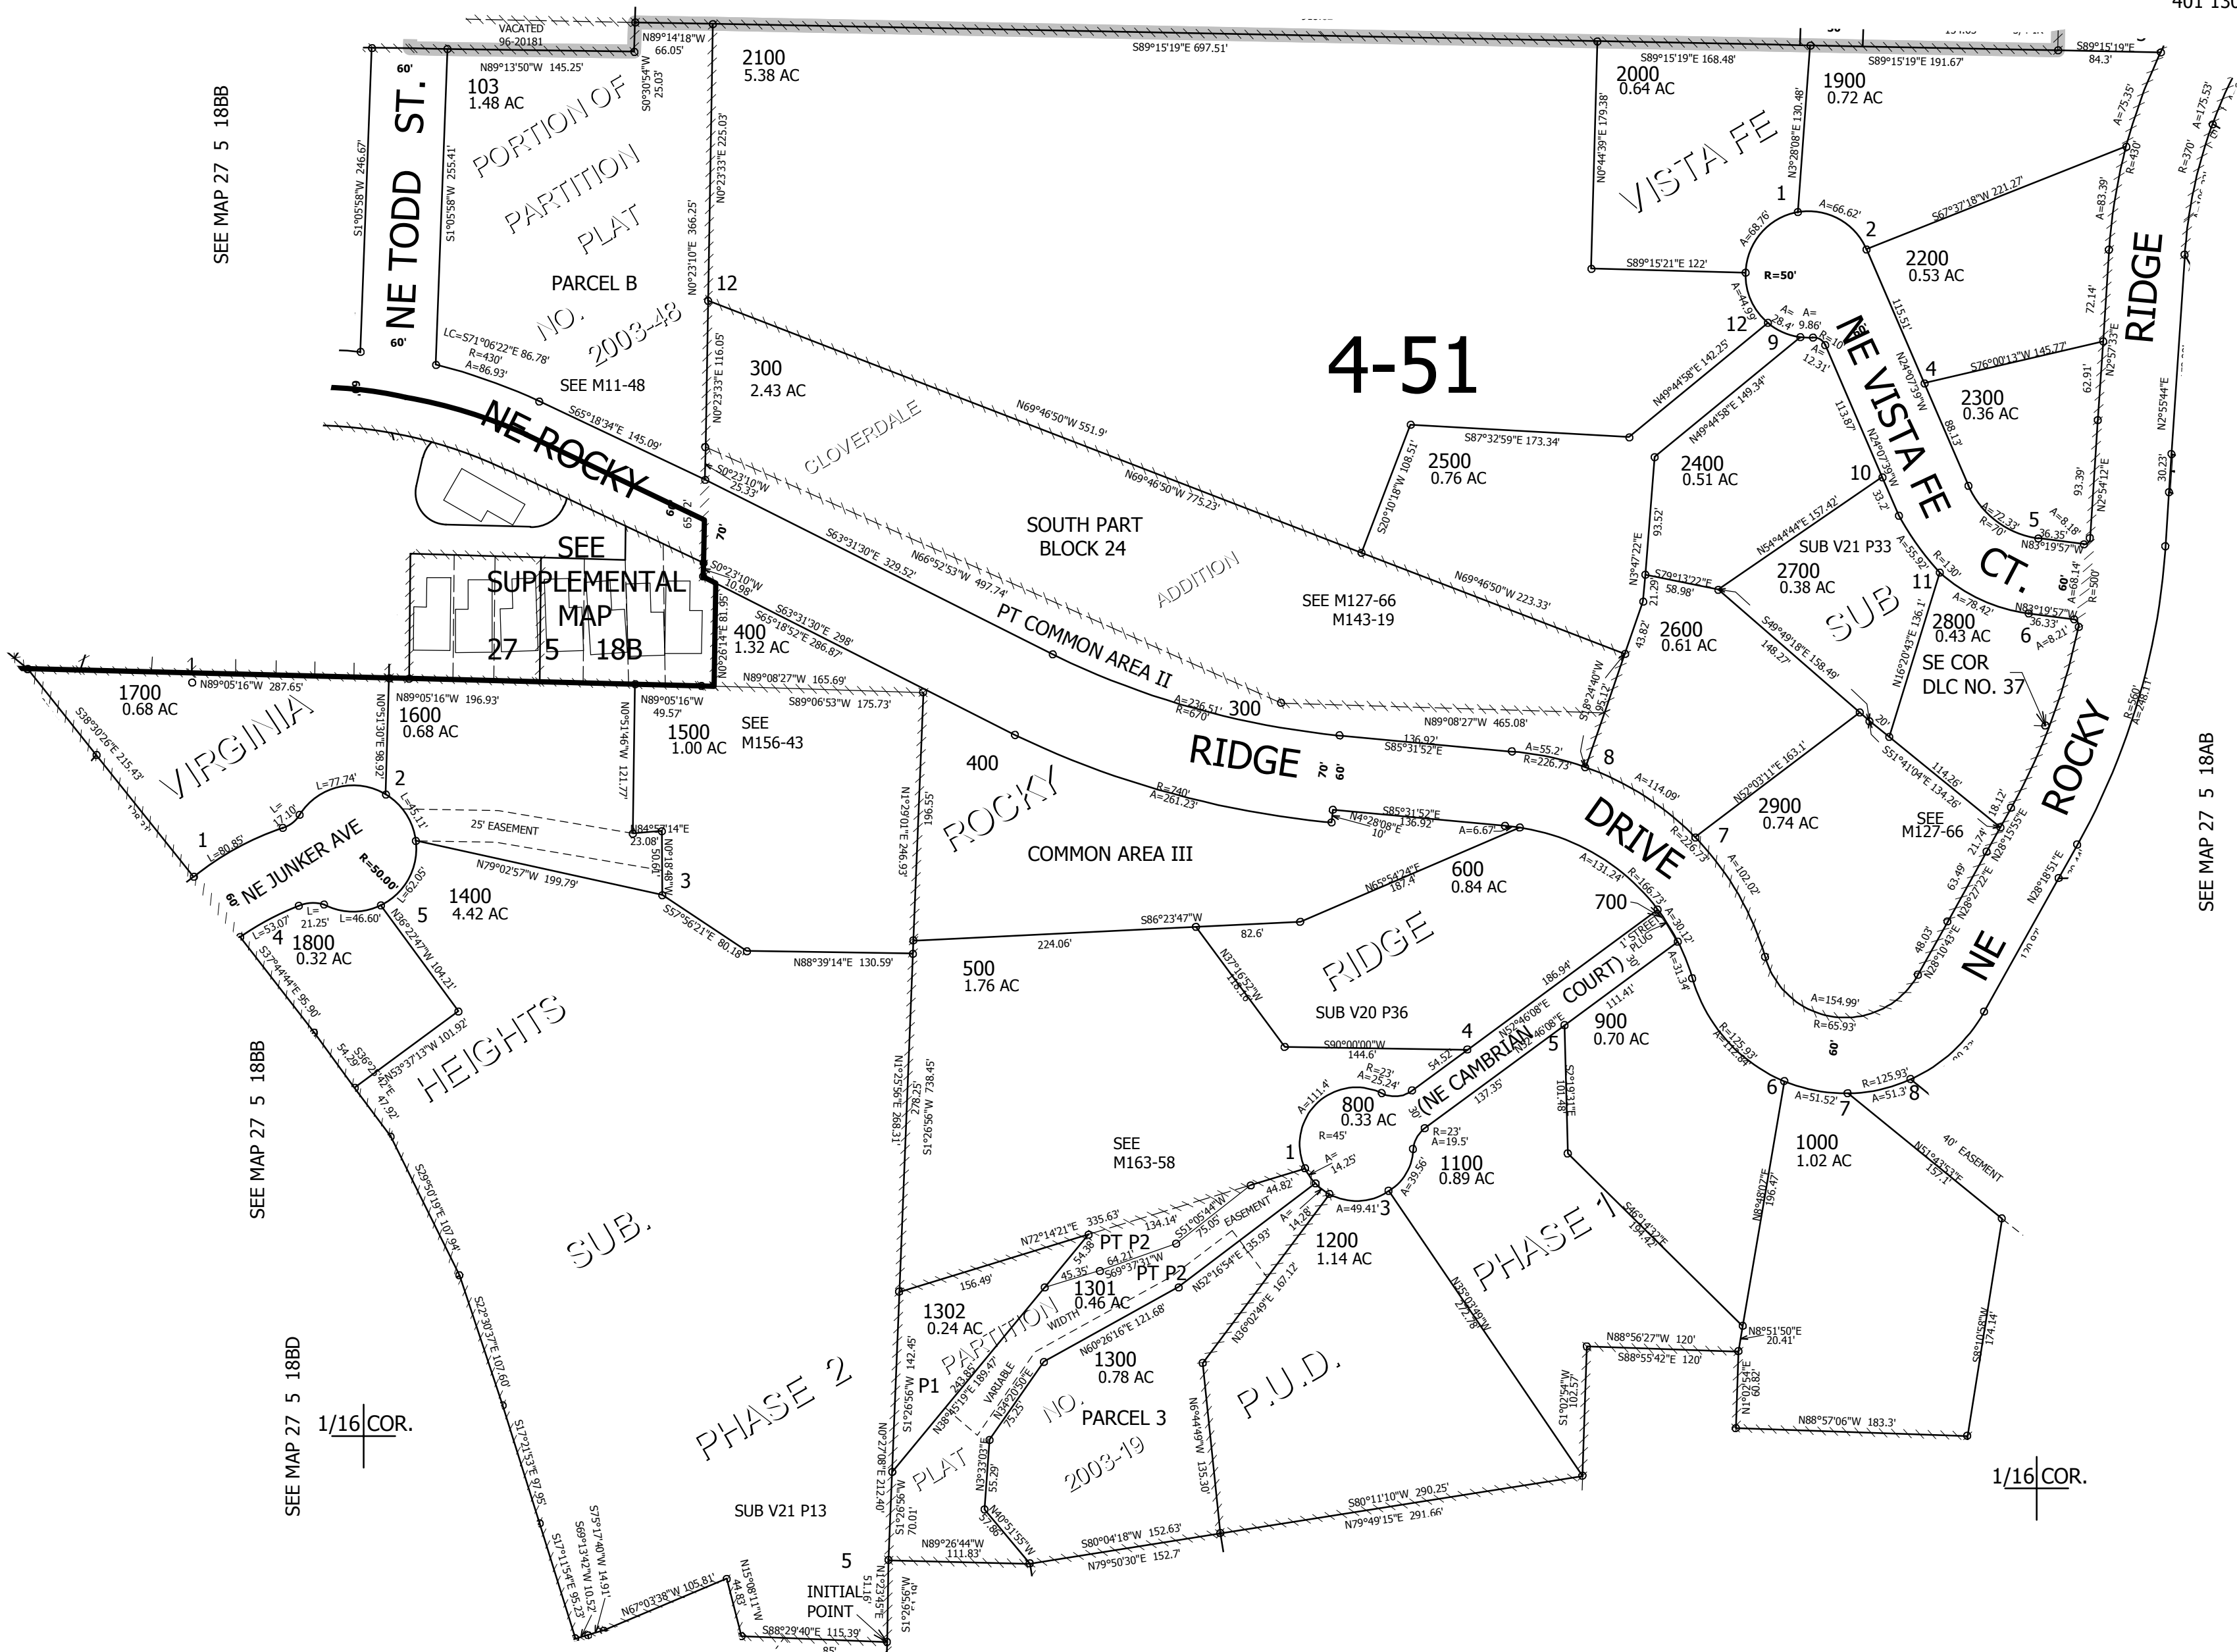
401 13

VACATED
96-20181
N89°14'18"W 66.05'
S89°15'19"E 697.51'
S89°15'19"E 168.48'
S89°15'19"E 191.67'
S89°15'19"E 84.3'

SEE MAP 27 5 18BB

60'
NE TODD ST.
60'
S1°05'58"W 246.67'
S1°05'58"W 255.41'
N89°13'50"W 145.25'
103
1.48 AC
S0°30'54"W 25.03'
PORTION OF PARTITION PLAT NO. 2003-48
PARCEL B
LC=S71°06'22"E 86.78'
R=430'
A=86.93'
SEE M11-48

2100
5.38 AC
N0°23'33"E 225.03'
N0°23'10"E 366.25'
12
N0°23'33"E 116.05'
300
2.43 AC

2000
0.64 AC
N0°44'39"E 179.38'
VISTA FE
S89°15'21"E 122'
1900
0.72 AC
N3°28'08"E 130.48'
1
A=66.62'
2
A=68.76'
R=50'
A=44.99'
12
A= 28.4'
A= 9.86'
R=10'
A= 12.31'
9
S67°37'18"W 221.27'
2200
0.53 AC
115.51'
NE VISTA FE
N24°07'39"W
4
S76°00'13"W 145.77'
2300
0.36 AC
88.13'
A=75.35'
R=430'
A=83.39'
72.14'
N2°57'35"E
62.91'
93.39'
N2°54'12"E
RIDGE
A=175.53'
R=370'
N2°55'44"E
30.23'

4-51

NE ROCKY
S65°18'34"E 145.09'
65'
70'
S0°23'10"W 25.33'
CLOVERDALE
N69°46'50"W 551.9'
N69°46'50"W 775.23'
SOUTH PART BLOCK 24
ADDITION
S87°32'59"E 173.34'
2500
0.76 AC
S20°10'18"W 108.51'
N49°44'58"E 142.25'
N49°44'58"E 149.34'
2400
0.51 AC
113.87'
N24°07'39"W
10
33.2'
NE VISTA FE
A=72.33'
R=70'
5
36.35'
N83°19'57"W
A=8.18'

SEE SUPPLEMENTAL MAP 27 5 18B
S0°23'10"W 10.98'
N0°26'14"E 81.95'
400
1.32 AC
S63°31'30"E 329.52'
N66°52'53"W 497.74'
S63°31'30"E 298'
S65°18'52"E 286.87'
PT COMMON AREA II
SEE M127-66 M143-19
N69°46'50"W 223.33'
93.52'
N3°47'22"E
21.29'
S79°13'22"E 58.98'
43.82'
2600
0.61 AC
S18°24'40"W 95.12'
N54°44'44"E 157.42'
SUB V21 P33
2700
0.38 AC
S49°49'18"E 158.49'
148.27'
SUB
A=55.92'
R=130'
11
A=78.42'
2800
0.43 AC
N16°20'43"E 136.1'
N83°19'57"W 36.33'
6
A=8.21'
A=68.14'
R=500'
60'
SE COR DLC NO. 37

1700
0.68 AC
N89°05'16"W 287.65'
S38°30'26"E 215.43'
VIRGINIA
N89°05'16"W 196.93'
1600
0.68 AC
N0°13'30"E 98.92'
N89°05'16"W 49.57'
N0°51'46"W 121.77'
1500
1.00 AC
N89°08'27"W 165.69'
SEE M156-43
S89°06'53"W 175.73'
A=236.51'
R=670'
300
N89°08'27"W 465.08'
136.92'
S85°31'52"E
A=55.2'
R=226.73'
8
20'
S51°41'04"E 134.26'
114.26'
18.12'
N52°03'11"E 163.1'
2900
0.74 AC
SEE M127-66
A=114.09'
R=226.73'
7
ROCKY
A=248.11'
R=560'
SEE MAP 27 5 18AB

2
L=77.74'
L=17.10'
L=45.11'
1
L=80.85'
NE JUNKER AVE
R=50.00'
L=62.05'
25' EASEMENT
N84°57'14"E 23.08'
N0°18'48"W
3
N79°02'57"W 199.79'
1400
4.42 AC
S57°56'21"E 80.18'
N88°39'14"E 130.59'
N1°29'01"E 246.93'
196.55'
400
ROCKY
R=240'
A=261.23'
RIDGE
70'
60'
S85°31'52"E 136.92'
N4°28'08"E 10'
A=6.67'
COMMON AREA III
DRIVE
A=131.24'
R=166.73'
A=102.02'
21.74'
N28°15'55"E
63.49'
N28°27'22"E
48.03'
N28°10'43"E
N28°18'51"E
NE

4
L=53.07'
L=21.25'
L=46.60'
5
N36°22'47"W 104.21'
1800
0.32 AC
S37°44'44"E 95.90'
N53°37'13"W 101.92'
54.29'
S36°2'42"E 47.92'
HEIGHTS
S86°23'47"W
224.06'
600
0.84 AC
N65°54'24"E 187.4'
82.6'
N37°16'52"W 118.16'
500
1.76 AC
RIDGE
SUB V20 P36
700
1' STREET PLUG
A=30.12'
30'
186.94'
N57°46'08"E
(NE CAMBRIAN COURT)
A=31.34'
111.41'
900
0.70 AC
A=154.99'
R=65.93'
60'
S90°00'00"W 144.6'
54.52
4
5
R=23'
A=25.24'
N57°46'08"E 137.35'
S2°19'31"E 101.48'
R=125.93'
A=112.84'
6
A=51.52'
7
R=125.93'
A=51.3'
8

SEE MAP 27 5 18BB
S29°50'19"E 107.94'
SUB.
N1°25'56"E 268.31'
278.25'
S1°26'56"W 738.45'
SEE M163-58
A=111.4'
800
0.33 AC
R=45'
1
A=14.25'
R=23'
A=19.5'
1100
0.89 AC
A=39.56'
3
A=49.41'
A=14.28'
1000
1.02 AC
N8°48'02"E 196.47'
N51°43'53"E 157.1'
40' EASEMENT
S46°14'32"E 191.42'

N72°14'21"E 335.63'
156.49'
134.14'
S51°05'44"W 75.05'
44.82'
EASEMENT
54.38'
PT P2
64.21'
S69°37'31"W
45.35'
PT P2
1301
0.46 AC
N52°16'54"E 135.93'
167.12'
1200
1.14 AC
N35°03'49"W 272.78'
PHASE 1
1302
0.24 AC
PARTITION PLAT NO. 2003-19
WIDTH
VARIABLE
N60°26'16"E 121.68'
1300
0.78 AC
N36°02'49"E
PARCEL 3
P1
S1°26'56"W 142.45'
N38°45'19"E 189.47'
243.05'
N34°20'50"E 75.25'
N3°33'03"E 55.29'
N6°44'49"W 135.30'
P.U.D.
N88°56'27"W 120'
S88°55'42"E 120'
S1°02'54"W 102.57'
N8°51'50"E 20.41'
N1°02'54"E 60.82'
N88°57'06"W 183.3'
S8°10'58"W 174.14'

SEE MAP 27 5 18BD
1/16 COR.
S22°30'37"E 107.60'
S17°21'53"E 97.95'
PHASE 2
SUB V21 P13
N0°27'08"E 212.40'
S1°26'56"W 70.01'
N40°51'55"W 57.86'
N89°26'44"W 111.83'
S80°04'18"W 152.63'
N79°50'30"E 152.7'
S80°11'10"W 290.25'
N79°49'15"E 291.66'
1/16 COR.

S17°11'54"E 95.23'
S69°13'42"W 10.52'
S75°17'40"W 14.91'
N67°03'38"W 105.81'
N15°08'11"W 44.83'
S88°29'40"E 115.39'
5
INITIAL POINT
N1°23'45"E 51.16'
S1°26'56"W